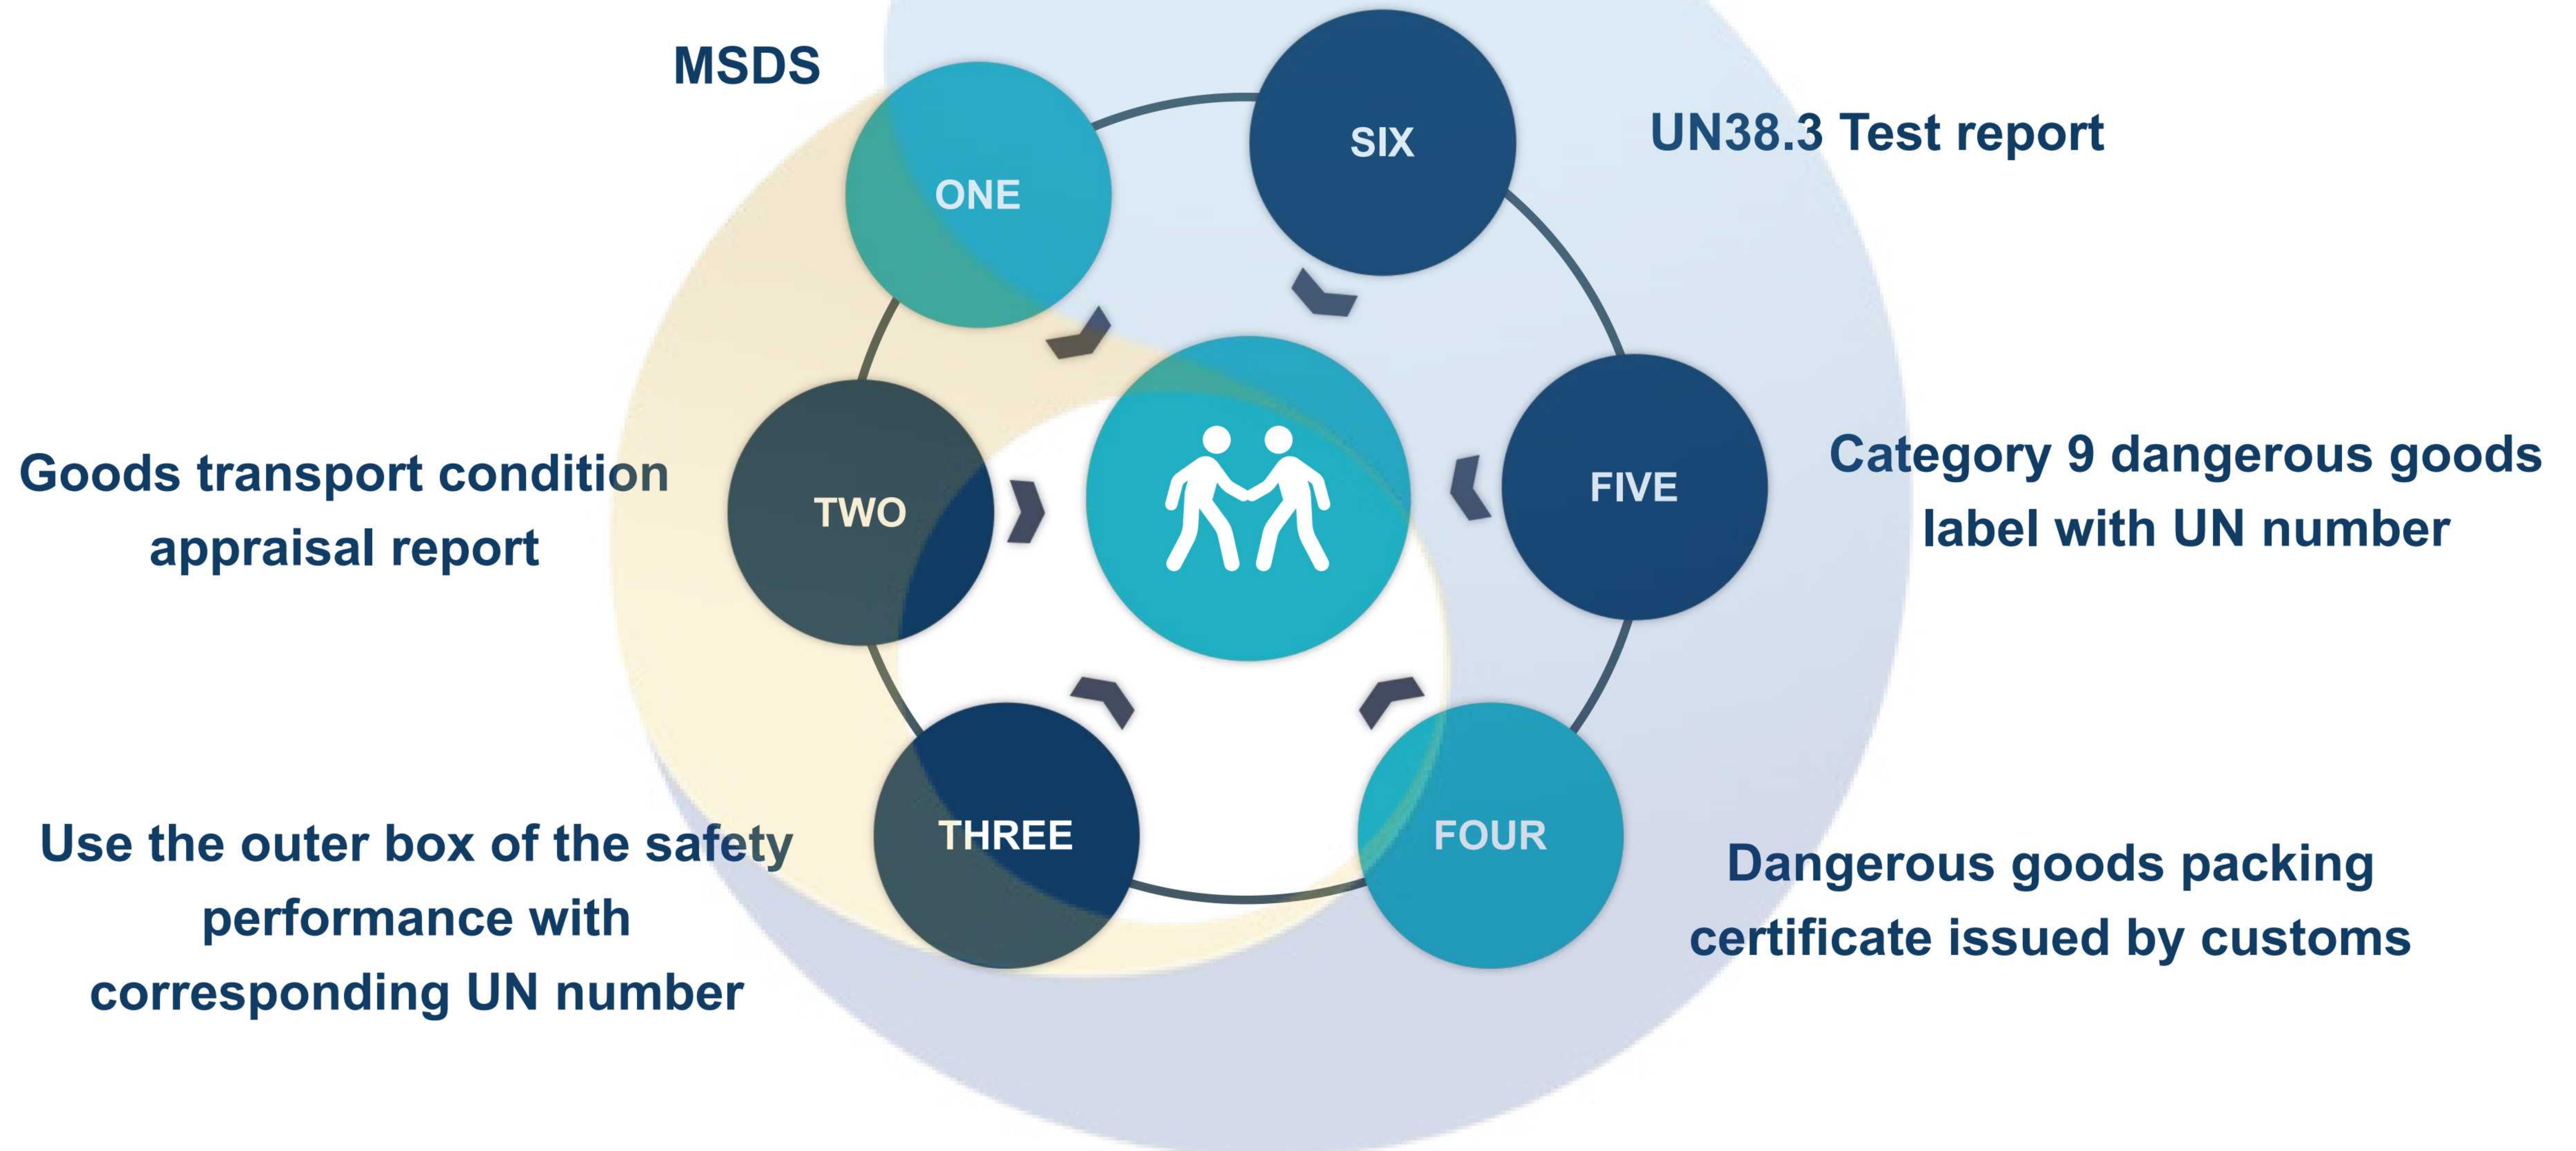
MSDS

ONE

Goods transport condition appraisal report

TWO

Use the outer box of the safety performance with corresponding UN number

THREE

FOUR

Dangerous goods packing certificate issued by customs

FIVE

Category 9 dangerous goods label with UN number

SIX

UN38.3 Test report